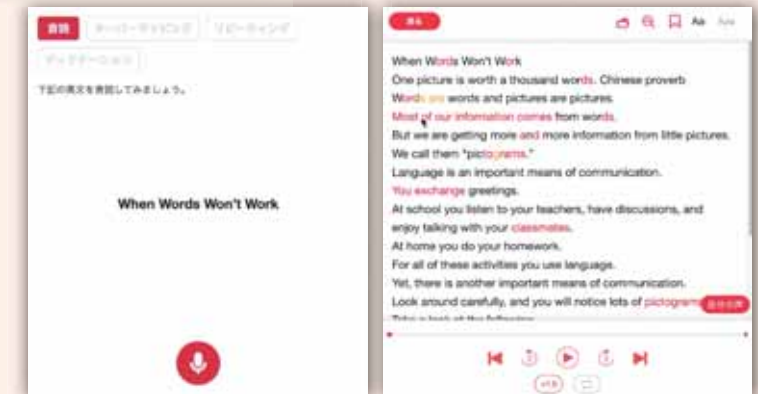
音読 オーバーラッピング リピーティング

ディクテーション

下記の英文を音読してみましょう。

When Words Won't Work

戻る

Aa

When Words Won't Work
One picture is worth a thousand words. Chinese proverb
Words are words and pictures are pictures.
Most of our information comes from words.
But we are getting more and more information from little pictures.
We call them "pictograms."
Language is an important means of communication.
You exchange greetings.
At school you listen to your teachers, have discussions, and enjoy talking with your classmates.
At home you do your homework.
For all of these activities you use language.
Yet, there is another important means of communication.
Look around carefully, and you will notice lots of pictograms.
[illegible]

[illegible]